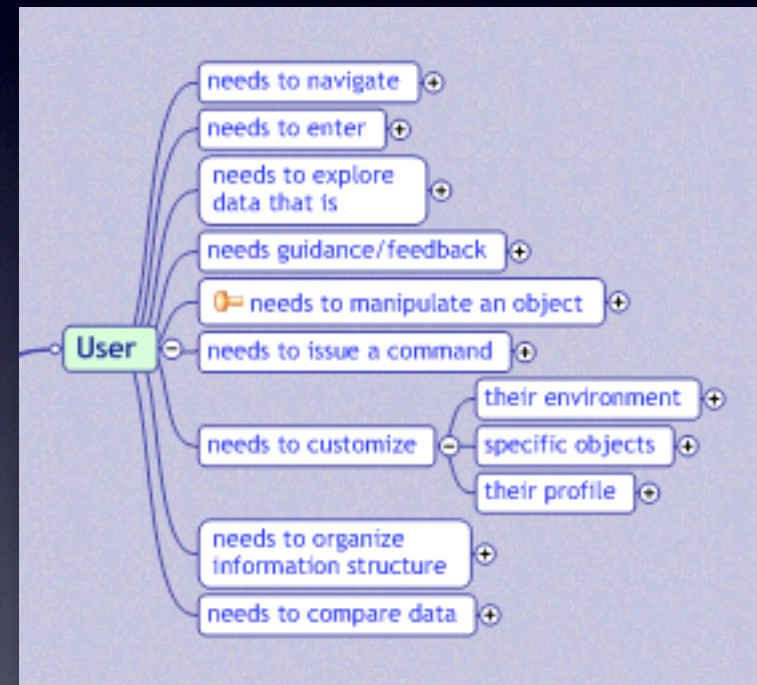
User

needs to navigate

needs to enter

needs to explore data that is

needs guidance/feedback

needs to manipulate an object

needs to issue a command

needs to customize

their environment

specific objects

their profile

needs to organize information structure

needs to compare data